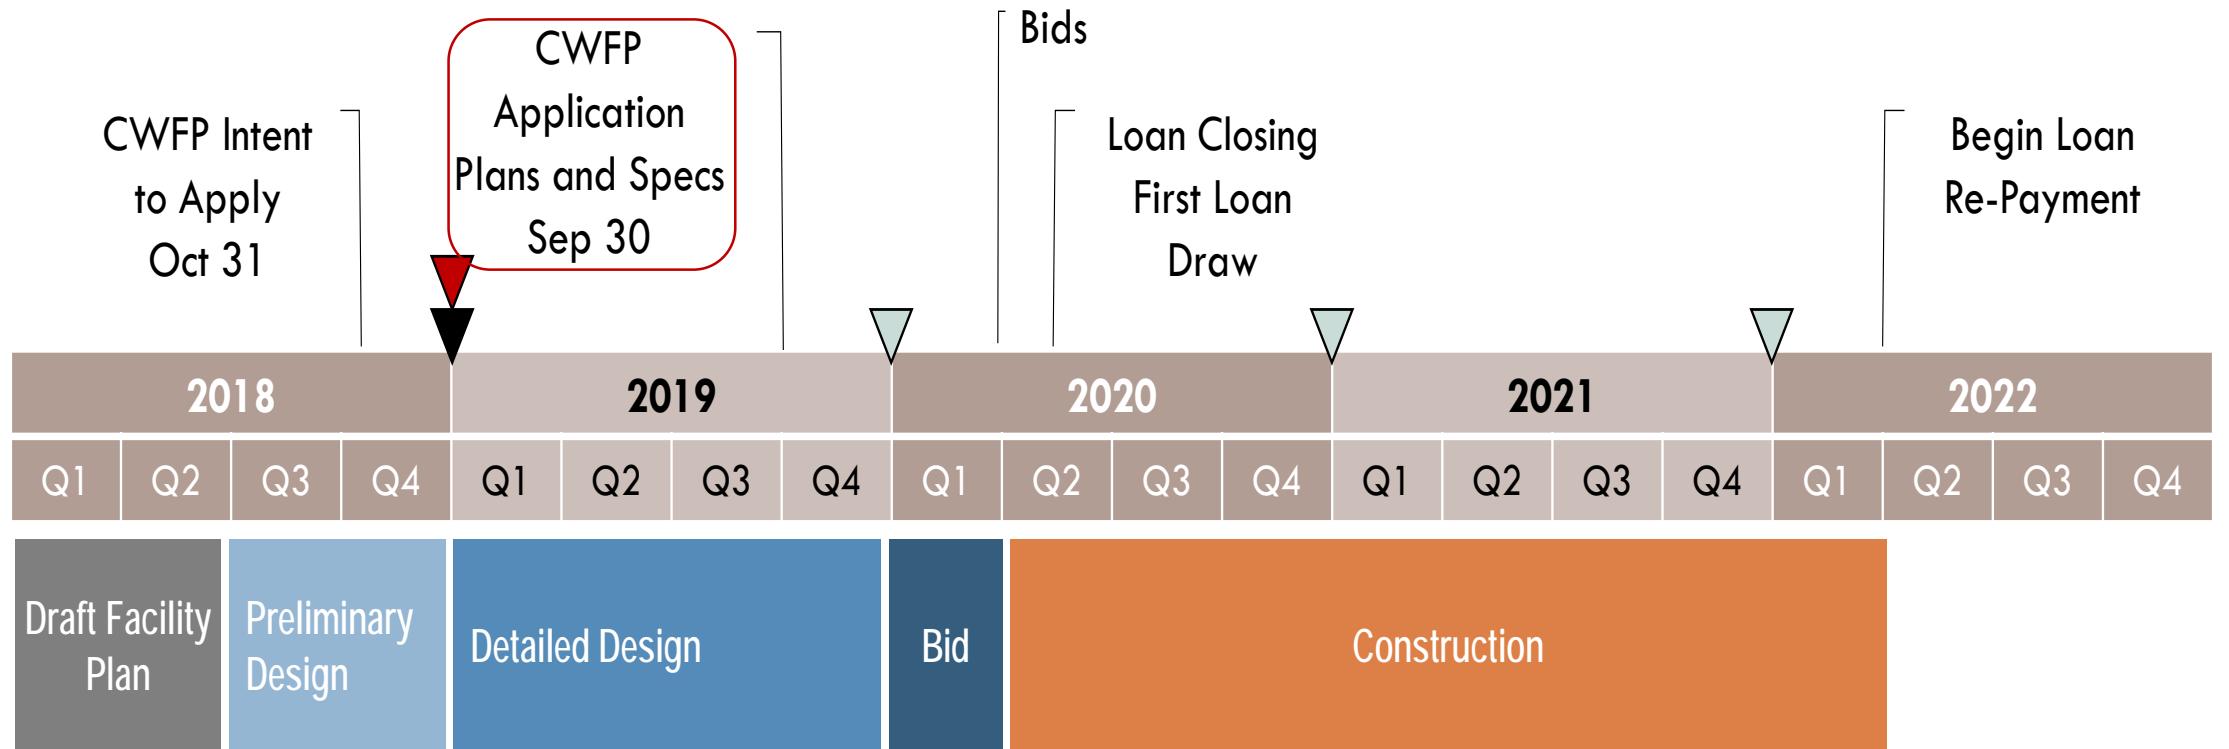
CWFP Intent to Apply Oct 31

CWFP Application Plans and Specs Sep 30

Bids

Loan Closing First Loan Draw

Begin Loan Re-Payment

| 2018 | | | | 2019 | | | | 2020 | | | | 2021 | | | | 2022 | | | |
|---|---|---|---|---|---|---|---|---|---|---|---|---|---|---|---|---|---|---|---|
| Q1 | Q2 | Q3 | Q4 | Q1 | Q2 | Q3 | Q4 | Q1 | Q2 | Q3 | Q4 | Q1 | Q2 | Q3 | Q4 | Q1 | Q2 | Q3 | Q4 |

Draft Facility Plan

Preliminary Design

Detailed Design

Bid

Construction